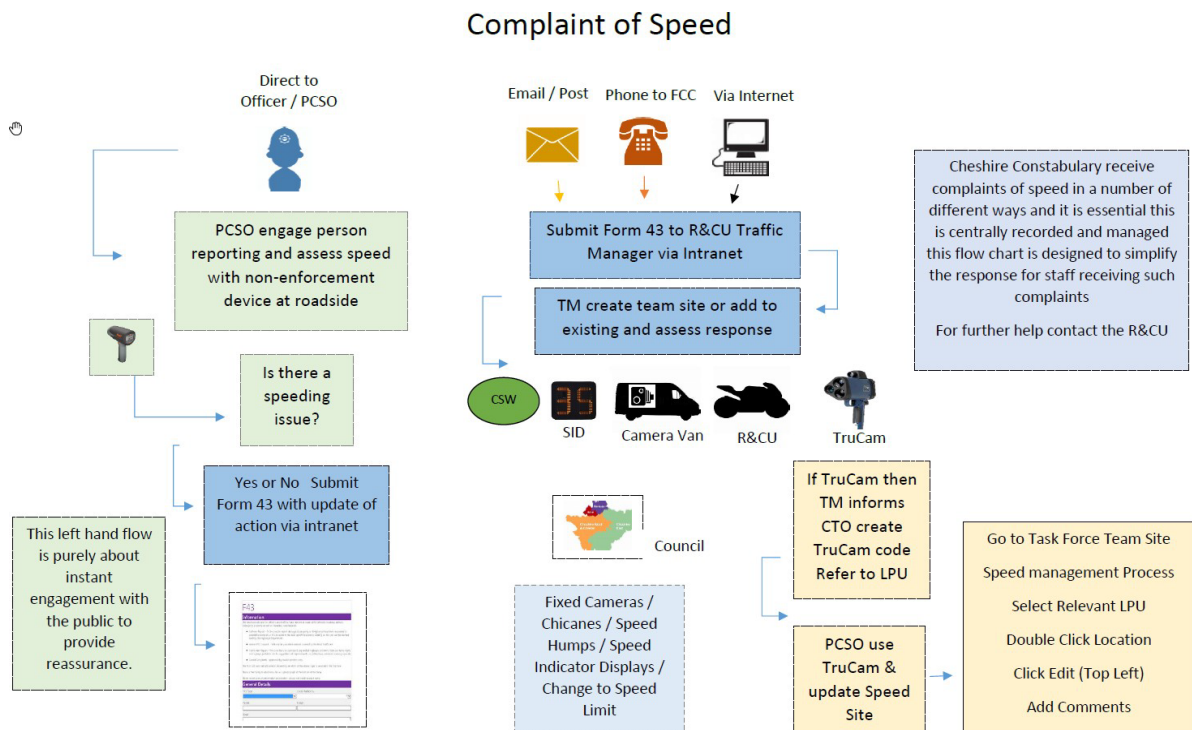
Complaint of Speed

Direct to Officer / PCSO

Email / Post

Phone to FCC

Via Internet

Cheshire Constabulary receive complaints of speed in a number of different ways and it is essential this is centrally recorded and managed this flow chart is designed to simplify the response for staff receiving such complaints

For further help contact the R&CU

PCSO engage person reporting and assess speed with non-enforcement device at roadside

Submit Form 43 to R&CU Traffic Manager via Intranet

TM create team site or add to existing and assess response

Is there a speeding issue?

CSW

35

SID

Camera Van

R&CU

TruCam

Yes or No Submit Form 43 with update of action via intranet

This left hand flow is purely about instant engagement with the public to provide reassurance.

F43

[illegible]

Council

If TruCam then TM informs CTO create TruCam code Refer to LPU

Go to Task Force Team Site

Speed management Process

Select Relevant LPU

Double Click Location

Click Edit (Top Left)

Add Comments

Fixed Cameras / Chicanes / Speed Humps / Speed Indicator Displays / Change to Speed Limit

PCSO use TruCam & update Speed Site